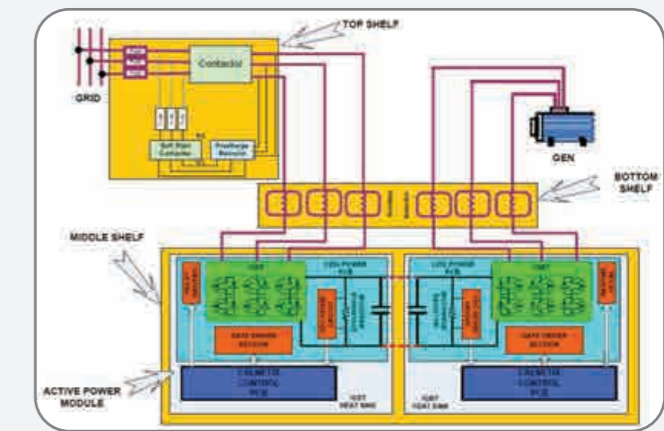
TOP SHELF

GRID

Contactor

Soft Start Controller

Precharge Resistor

GEN

BOTTOM SHELF

MIDDLE SHELF

IGBT

LCL POWER PCB

LCL POWER PCB

IGBT

GATE DRIVER SECTION

GATE DRIVER SECTION

CALNETIX CONTROL PCB

CALNETIX CONTROL PCB

IGBT HEAT SINK

IGBT HEAT SINK

ACTIVE POWER MODULE